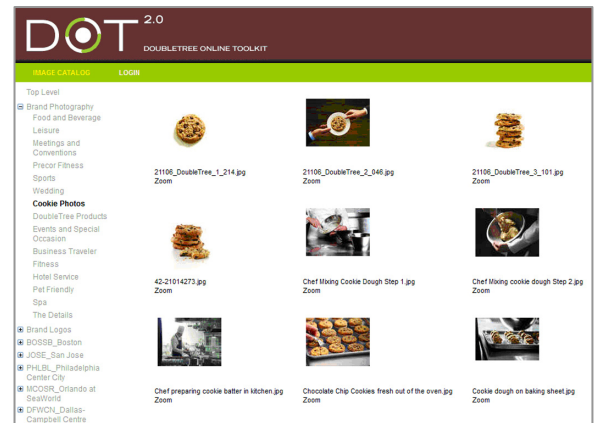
DOT 2.0
DOUBLETREE ONLINE TOOLKIT

IMAGE CATALOG LOGIN

Top Level
⊟ Brand Photography
Food and Beverage
Leisure
Meetings and Conventions
Precor Fitness
Sports
Wedding
Cookie Photos
DoubleTree Products
Events and Special Occasion
Business Traveler
Fitness
Hotel Service
Pet Friendly
Spa
The Details
⊞ Brand Logos
⊞ BOSSB_Boston
⊞ JOSE_San Jose
⊞ PHLBL_Philadelphia Center City
⊞ MCOSR_Orlando at SeaWorld
⊞ DFWCN_Dallas-Campbell Centre

21106_DoubleTree_1_214.jpg
Zoom

21106_DoubleTree_2_046.jpg
Zoom

21106_DoubleTree_3_101.jpg
Zoom

42-21014273.jpg
Zoom

Chef Mixing Cookie Dough Step 1.jpg
Zoom

Chef Mixing cookie dough Step 2.jpg
Zoom

Chef preparing cookie batter in kitchen.jpg
Zoom

Chocolate Chip Cookies fresh out of the oven.jpg
Zoom

Cookie dough on baking sheet.jpg
Zoom